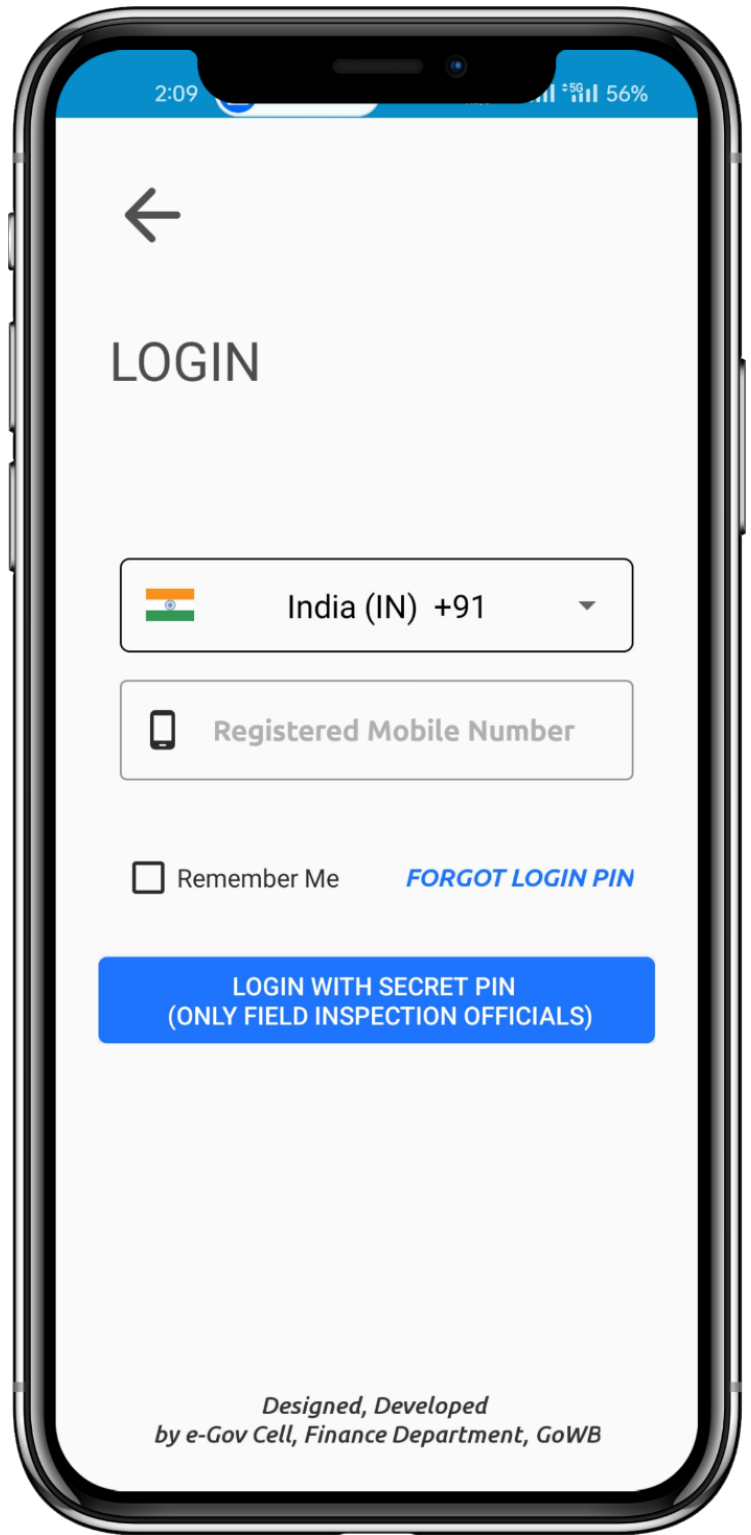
2:09

56%

LOGIN

India (IN) +91

Registered Mobile Number

Remember Me

FORGOT LOGIN PIN

LOGIN WITH SECRET PIN
(ONLY FIELD INSPECTION OFFICIALS)

Designed, Developed
by e-Gov Cell, Finance Department, GoWB